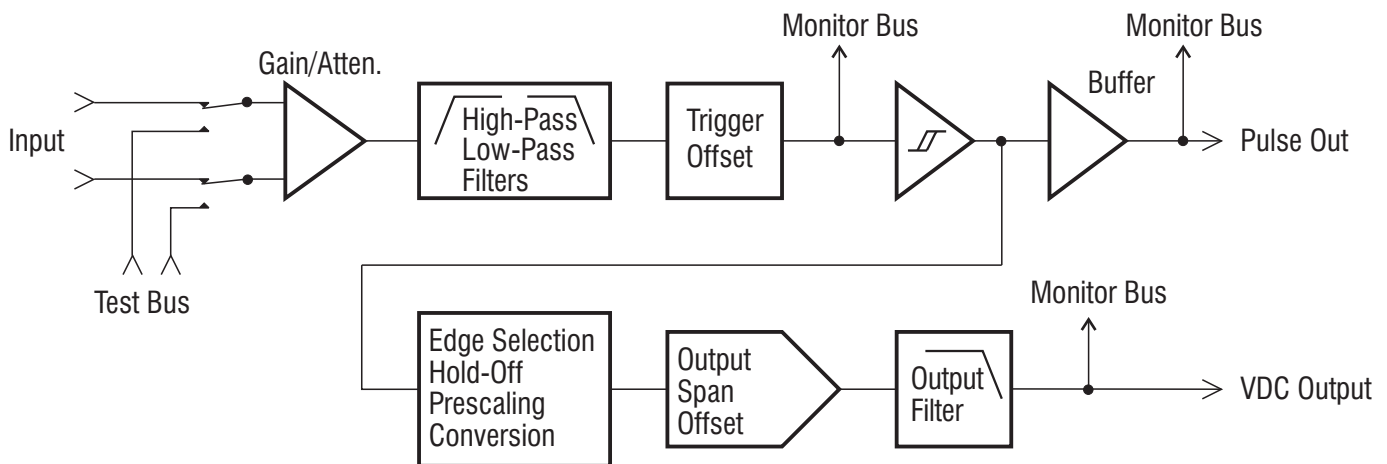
Input

Test Bus

Gain/Atten.

High-Pass
Low-Pass
Filters

Trigger
Offset

Monitor Bus

Buffer

Monitor Bus

Pulse Out

Edge Selection
Hold-Off
Prescaling
Conversion

Output
Span
Offset

Output
Filter

Monitor Bus

VDC Output